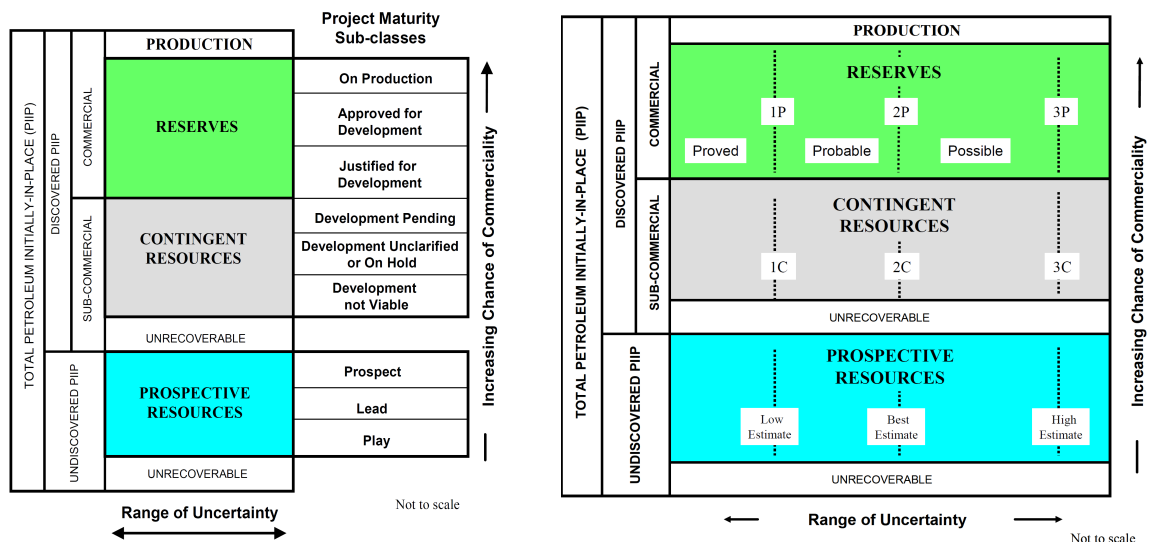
TOTAL PETROLEUM INITIALLY-IN-PLACE (PIIP)

DISCOVERED PIIP

COMMERCIAL

SUB-COMMERCIAL

UNDISCOVERED PIIP

PRODUCTION

RESERVES

CONTINGENT RESOURCES

UNRECOVERABLE

PROSPECTIVE RESOURCES

UNRECOVERABLE

Project Maturity Sub-classes

On Production

Approved for Development

Justified for Development

Development Pending

Development Unclarified or On Hold

Development not Viable

Prospect

Lead

Play

Increasing Chance of Commerciality

Range of Uncertainty

Not to scale

TOTAL PETROLEUM INITIALLY-IN-PLACE (PIIP)

DISCOVERED PIIP

COMMERCIAL

SUB-COMMERCIAL

UNDISCOVERED PIIP

PRODUCTION

RESERVES

1P

2P

3P

Proved

Probable

Possible

CONTINGENT RESOURCES

1C

2C

3C

UNRECOVERABLE

PROSPECTIVE RESOURCES

Low Estimate

Best Estimate

High Estimate

UNRECOVERABLE

Increasing Chance of Commerciality

Range of Uncertainty

Not to scale